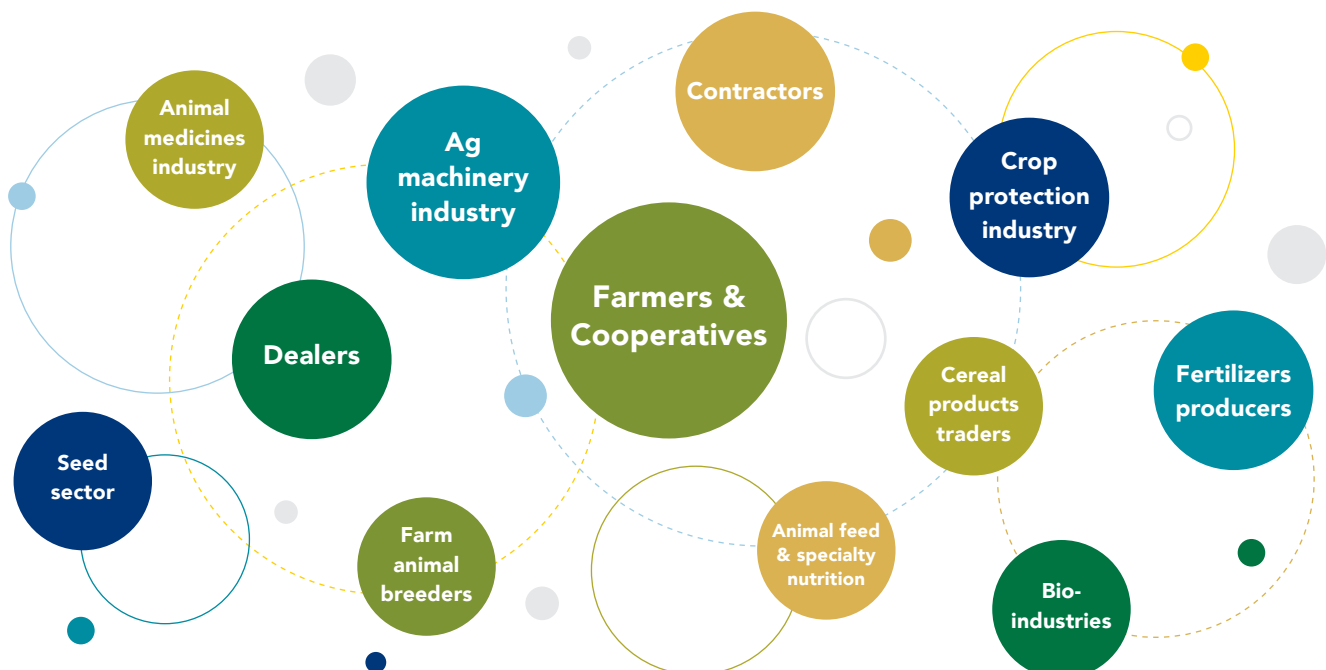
Animal medicines industry

Ag machinery industry

Contractors

Crop protection industry

Dealers

Farmers & Cooperatives

Cereal products traders

Fertilizers producers

Seed sector

Farm animal breeders

Animal feed & specialty nutrition

Bio-industries